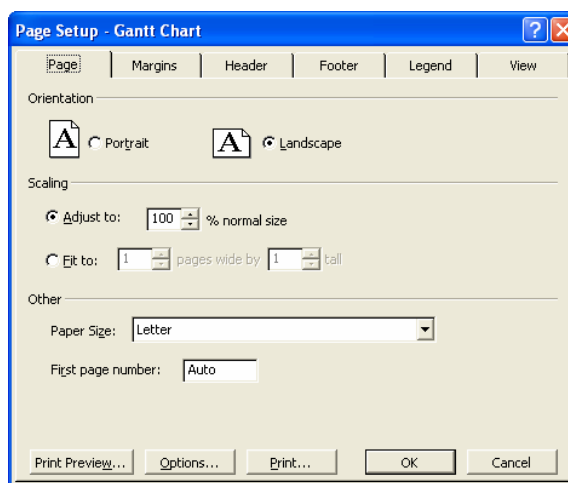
Page Setup - Gantt Chart

?

Page | Margins | Header | Footer | Legend | View

Orientation

A Portrait

A Landscape

Scaling

Adjust to: 100 % normal size

Fit to: 1 pages wide by 1 tall

Other

Paper Size: Letter

First page number: Auto

Print Preview... Options... Print... OK Cancel